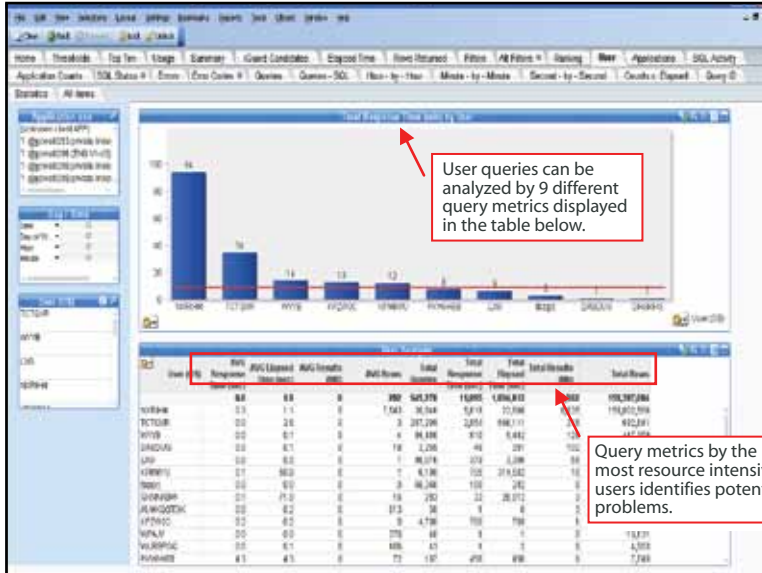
User queries can be analyzed by 9 different query metrics displayed in the table below.

Query metrics by the most resource intensi users identifies poten problems.

Home | Thresholds | Top Ten | Usage | Summary | Guard Candidates | Elapsed Time | Rows Returned | Filters | All Filters | Ranking | User | Applications | SQL Activity

Application Counts | SQL Status | Errors | Error Codes | Queries | Queries - SQL | Hour - by - Hour | Minute - by - Minute | Second - by - Second | Counts v. Elapsed | Query ID

Statistics | All Items

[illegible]